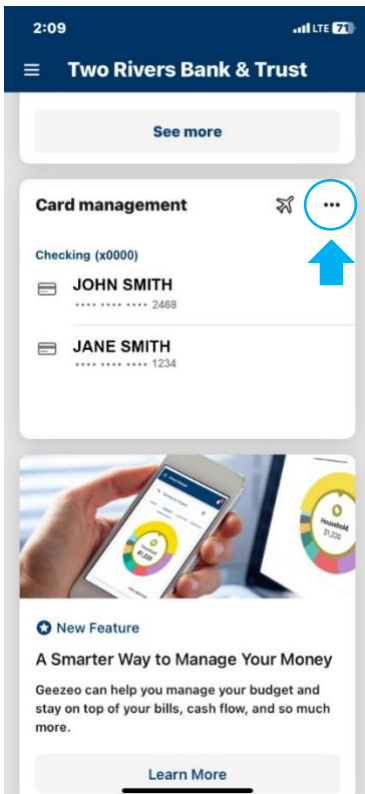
2:09

LTE 71

Two Rivers Bank & Trust

See more

Card management

•••

Checking (x0000)

JOHN SMITH

•••• •••• •••• 2468

JANE SMITH

•••• •••• •••• 1234

Household

$1,220

New Feature

A Smarter Way to Manage Your Money

Geezeo can help you manage your budget and stay on top of your bills, cash flow, and so much more.

Learn More